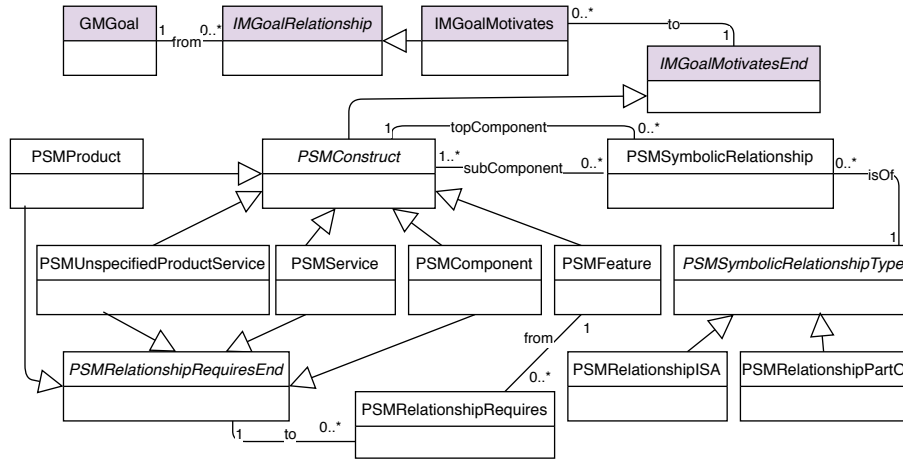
GMGoal
1
from
0..*
IMGoalRelationship
IMGoalMotivates
0..*
to
1
IMGoalMotivatesEnd
1
topComponent
0..*
PSMProduct
PSMConstruct
1..*
subComponent
0..*
PSMSymbolicRelationship
0..*
isOf
1
PSMUnspecifiedProductService
PSMService
PSMComponent
PSMFeature
PSMSymbolicRelationshipType
from
1
0..*
PSMRelationshipRequiresEnd
PSMRelationshipISA
PSMRelationshipPartO
1
to
0..*
PSMRelationshipRequires